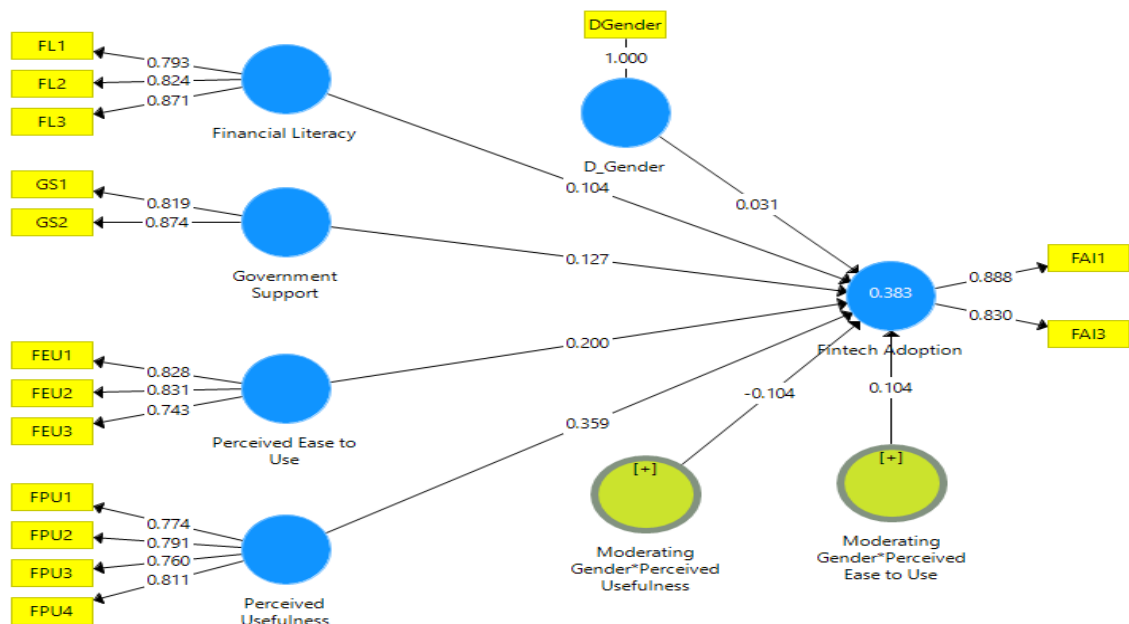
DGender

1.000

FL1

FL2

FL3

0.793

0.824

0.871

Financial Literacy

D_Gender

GS1

GS2

0.819

0.874

0.104

0.031

Government Support

0.127

0.383

0.888

0.830

FAI1

FAI3

Fintech Adoption

FEU1

FEU2

FEU3

0.828

0.831

0.743

0.200

-0.104

0.104

Perceived Ease to Use

0.359

FPU1

FPU2

FPU3

FPU4

0.774

0.791

0.760

0.811

[+]

[+]

Moderating Gender*Perceived Usefulness

Moderating Gender*Perceived Ease to Use

Perceived Usefulness